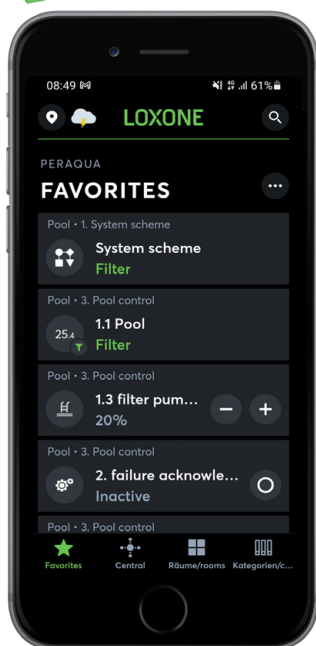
08:49

61%

LOXONE

PERAQUA

FAVORITES

Pool • 1. System scheme

System scheme

Filter

Pool • 3. Pool control

25.4

1.1 Pool

Filter

Pool • 3. Pool control

1.3 filter pum...

20%

Pool • 3. Pool control

2. failure acknowle...

Inactive

Pool • 3. Pool control

Favorites

Central

Räume/rooms

Kategorien/c...